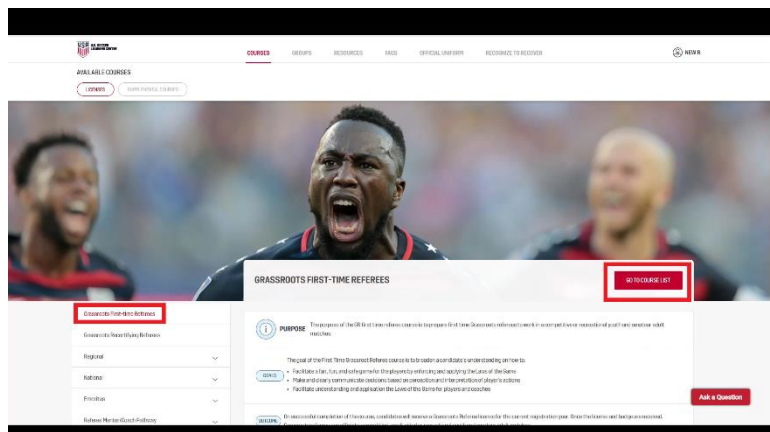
USA U.S. SOCCER LEARNING CENTER

COURSES GROUPS RESOURCES FAQS OFFICIAL UNIFORM RECOGNIZE TO RECOVER

NEW R

AVAILABLE COURSES

LICENSES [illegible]

GRASSROOTS FIRST-TIME REFEREES

GO TO COURSE LIST

Grassroots First-time Referees

Grassroots Recertifying Referees

Regional

National

Emeritus

Referee Mentor/Coach Pathway

PURPOSE The purpose of the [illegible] first time referee course is to prepare first time Grassroots referees to work in a competitive or recreational youth and amateur adult matches.

The goal of the First Time Grassroots Referee course is to broaden a candidate's understanding on how to:

GOALS
• Facilitate a fun, fair, and safe game for the players by enforcing and applying the Laws of the Game
• Make and clearly communicate decisions based on perception and interpretation of player's actions
• Facilitate understanding and application the Laws of the Game for players and coaches

OUTCOME On successful completion of the course, candidates will receive a Grassroots Referee license for the current registration year. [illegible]

Ask a Question